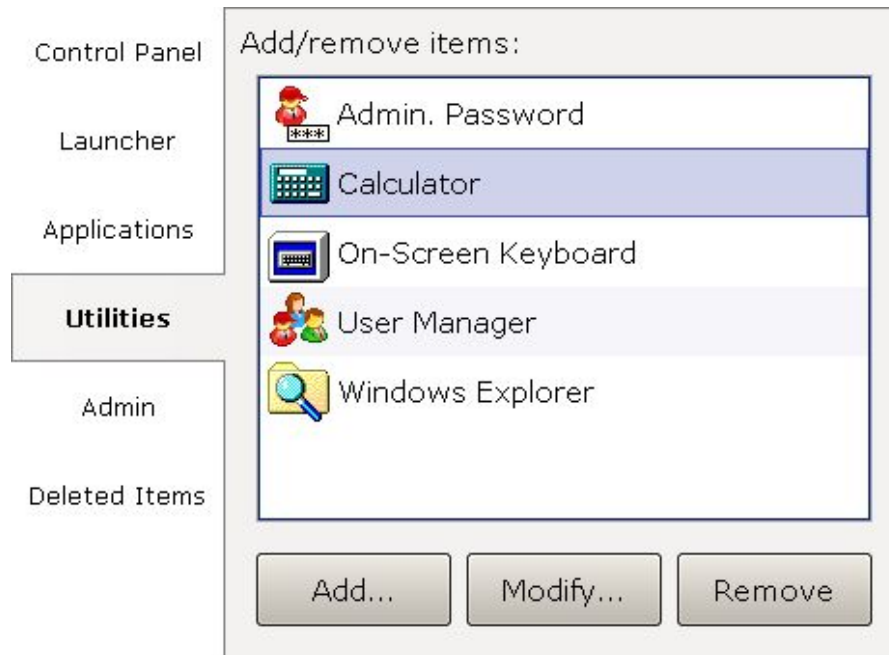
Control Panel

Launcher

Applications

Utilities

Admin

Deleted Items

Add/remove items:

***

Admin. Password

Calculator

On-Screen Keyboard

User Manager

Windows Explorer

Add...

Modify...

Remove